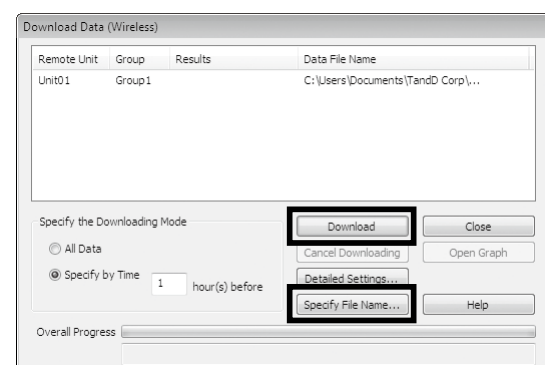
Download Data (Wireless)

| Remote Unit | Group | Results | Data File Name |
|---|---|---|---|
| Unit01 | Group1 | | C:\Users\Documents\TandD Corp\... |

Specify the Downloading Mode

All Data

Specify by Time 1 hour(s) before

Download

Close

Cancel Downloading

Open Graph

Detailed Settings...

Specify File Name...

Help

Overall Progress